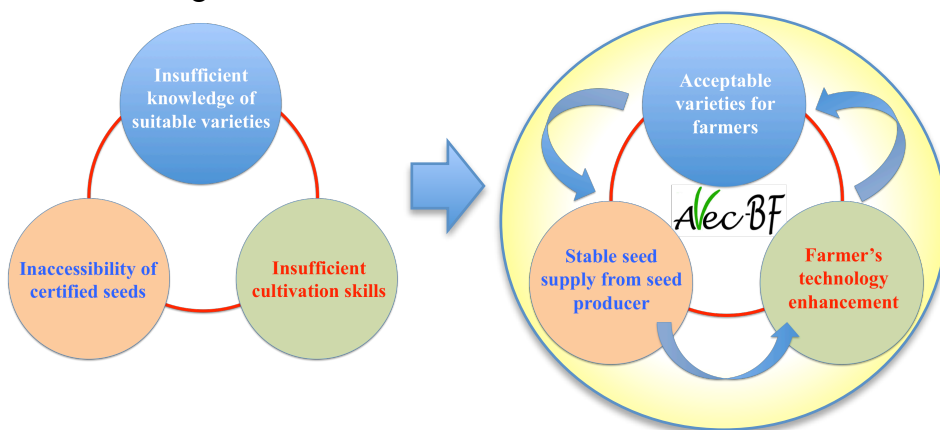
Insufficient knowledge of suitable varieties

Inaccessibility of certified seeds

Insufficient cultivation skills

Acceptable varieties for farmers

AVec-BF

Stable seed supply from seed producer

Farmer's technology enhancement